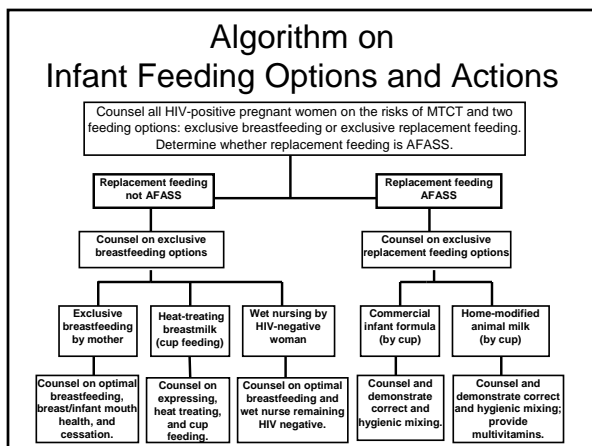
Algorithm on
Infant Feeding Options and Actions

Counsel all HIV-positive pregnant women on the risks of MTCT and two feeding options: exclusive breastfeeding or exclusive replacement feeding. Determine whether replacement feeding is AFASS.

Replacement feeding not AFASS

Replacement feeding AFASS

Counsel on exclusive breastfeeding options

Counsel on exclusive replacement feeding options

Exclusive breastfeeding by mother

Heat-treating breastmilk (cup feeding)

Wet nursing by HIV-negative woman

Commercial infant formula (by cup)

Home-modified animal milk (by cup)

Counsel on optimal breastfeeding, breast/infant mouth health, and cessation.

Counsel on expressing, heat treating, and cup feeding.

Counsel on optimal breastfeeding and wet nurse remaining HIV negative.

Counsel and demonstrate correct and hygienic mixing.

Counsel and demonstrate correct and hygienic mixing; provide multivitamins.